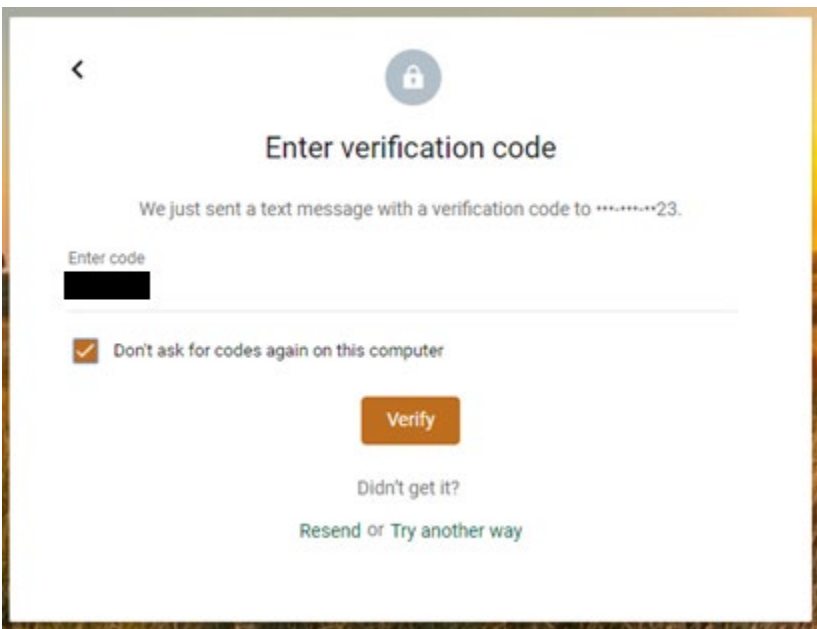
Enter verification code

We just sent a text message with a verification code to •••-•••-••23.

Enter code

Don't ask for codes again on this computer

Verify

Didn't get it?

Resend or Try another way